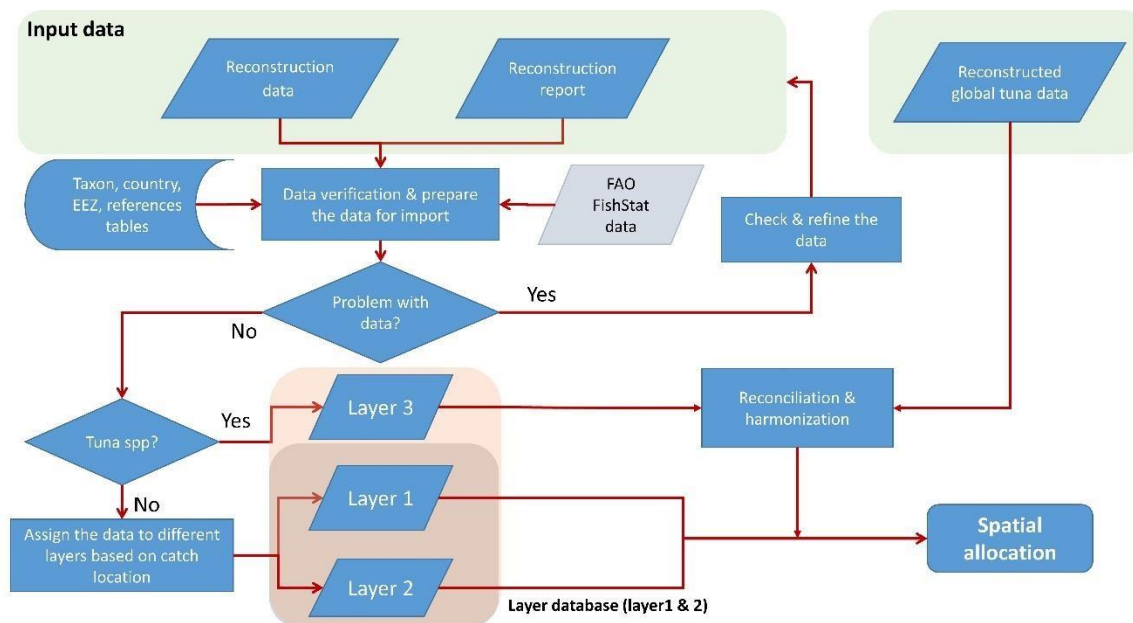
Input data

Reconstruction data

Reconstruction report

Reconstructed global tuna data

Taxon, country, EEZ, references tables

Data verification & prepare the data for import

FAO FishStat data

Check & refine the data

Problem with data?

Yes

No

Tuna spp?

Yes

No

Layer 3

Reconciliation & harmonization

Layer 1

Layer 2

Assign the data to different layers based on catch location

Spatial allocation

Layer database (layer1 & 2)